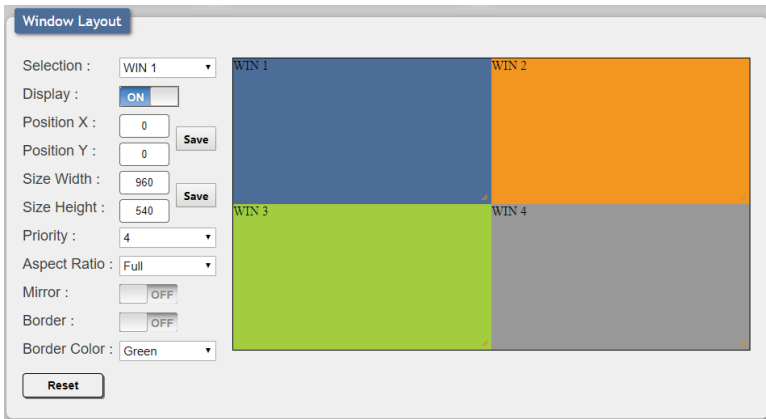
Window Layout

Selection : WIN 1
Display : ON
Position X : 0
Position Y : 0
Save
Size Width : 960
Size Height : 540
Save
Priority : 4
Aspect Ratio : Full
Mirror : OFF
Border : OFF
Border Color : Green

Reset

WIN 1
WIN 2
WIN 3
WIN 4